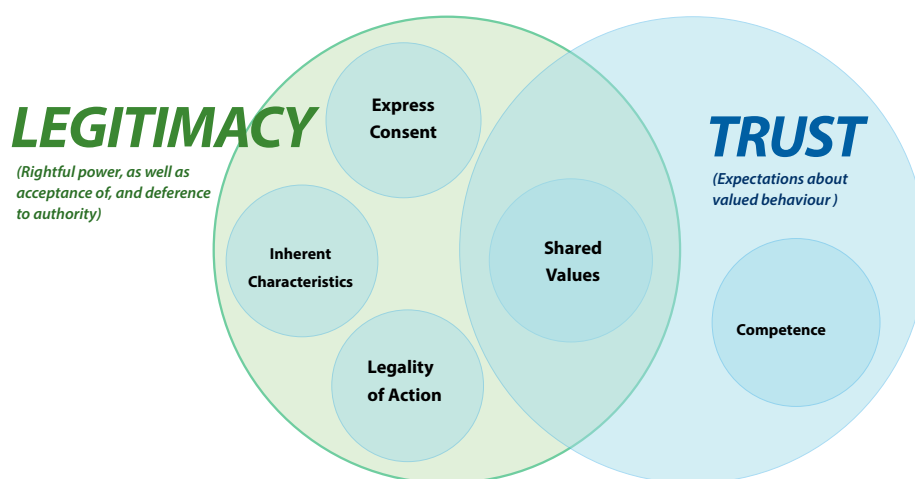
LEGITIMACY

(Rightful power, as well as acceptance of, and deference to authority)

Express Consent

Inherent Characteristics

Legality of Action

Shared Values

TRUST

(Expectations about valued behaviour )

Competence